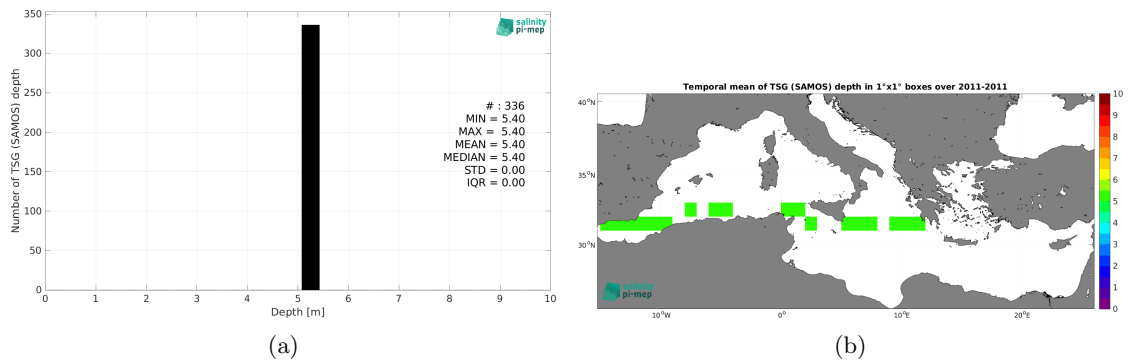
350
300
250
200
150
100
50
0
Number of TSG (SAMOS) depth
0 1 2 3 4 5 6 7 8 9 10
Depth [m]
salinity pi-mep
# : 336
MIN = 5.40
MAX = 5.40
MEAN = 5.40
MEDIAN = 5.40
STD = 0.00
IQR = 0.00

(a)

Temporal mean of TSG (SAMOS) depth in 1°x1° boxes over 2011-2011
40°N
35°N
30°N
10°W
0°
10°E
20°E
salinity pi-mep
10
9
8
7
6
5
4
3
2
1
0

(b)